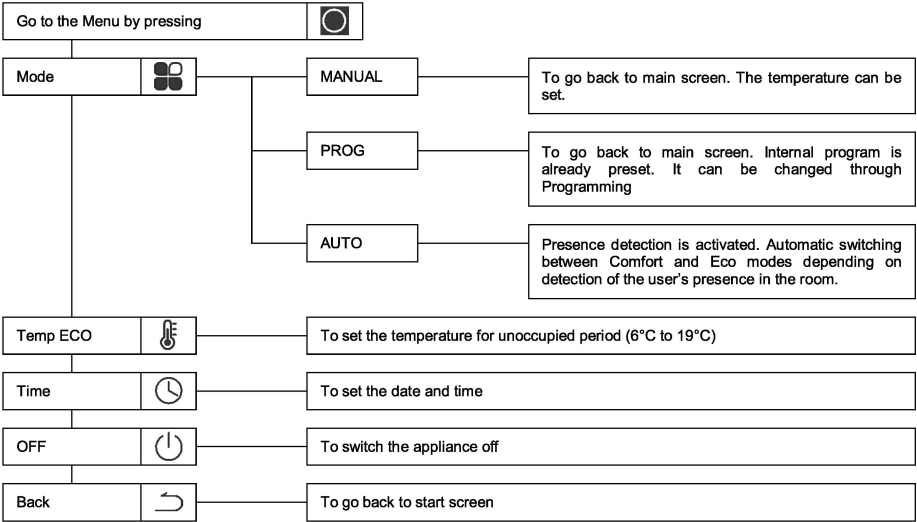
Go to the Menu by pressing

Mode

MANUAL

To go back to main screen. The temperature can be set.

PROG

To go back to main screen. Internal program is already preset. It can be changed through Programming

AUTO

Presence detection is activated. Automatic switching between Comfort and Eco modes depending on detection of the user's presence in the room.

Temp ECO

To set the temperature for unoccupied period (6°C to 19°C)

Time

To set the date and time

OFF

To switch the appliance off

Back

To go back to start screen